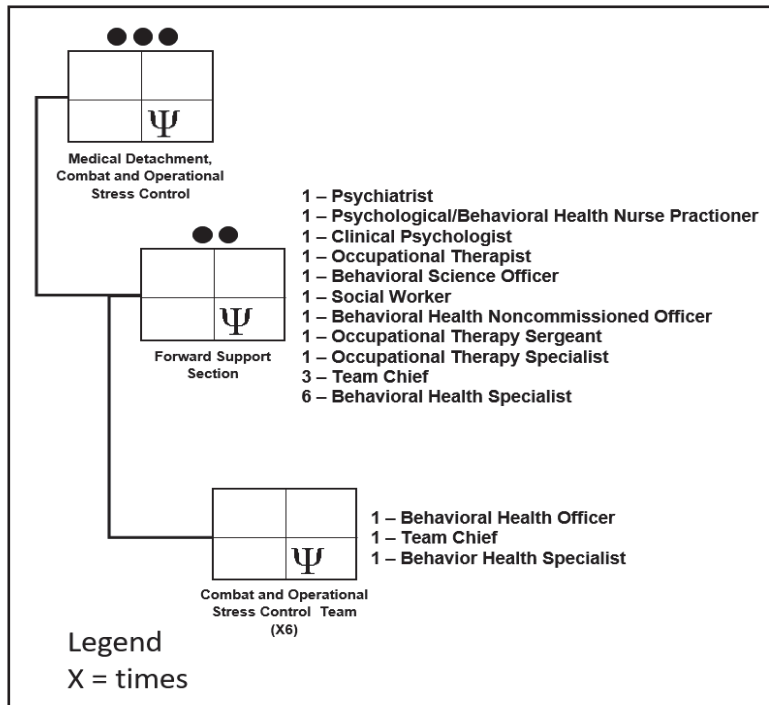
$\Psi$

Medical Detachment, Combat and Operational Stress Control

$\Psi$

Forward Support Section

1 – Psychiatrist
1 – Psychological/Behavioral Health Nurse Practioner
1 – Clinical Psychologist
1 – Occupational Therapist
1 – Behavioral Science Officer
1 – Social Worker
1 – Behavioral Health Noncommissioned Officer
1 – Occupational Therapy Sergeant
1 – Occupational Therapy Specialist
3 – Team Chief
6 – Behavioral Health Specialist

$\Psi$

Combat and Operational Stress Control Team (X6)

1 – Behavioral Health Officer
1 – Team Chief
1 – Behavior Health Specialist

Legend
X = times